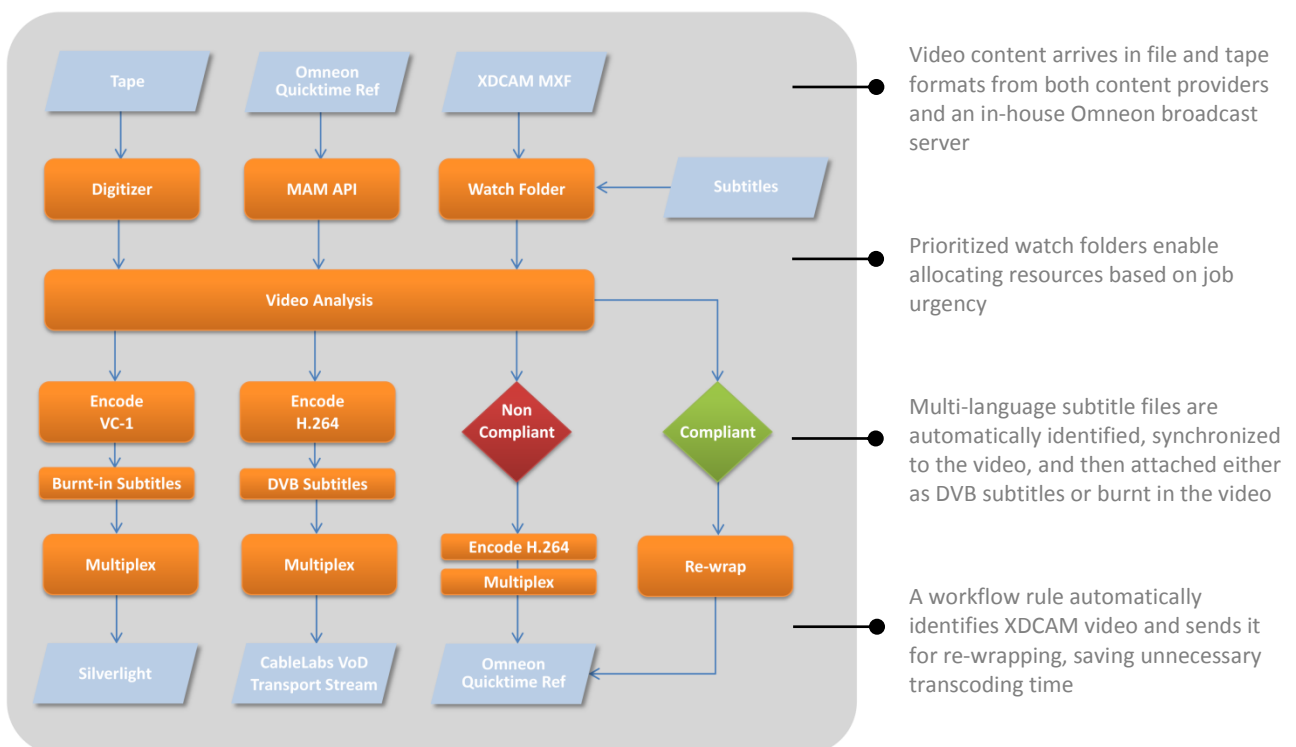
Tape

Omneon Quicktime Ref

XDCAM MXF

Digitizer

MAM API

Watch Folder

Subtitles

Video Analysis

Encode VC-1

Encode H.264

Non Compliant

Compliant

Burnt-in Subtitles

DVB Subtitles

Multiplex

Multiplex

Encode H.264

Multiplex

Re-wrap

Silverlight

CableLabs VoD Transport Stream

Omneon Quicktime Ref

Video content arrives in file and tape formats from both content providers and an in-house Omneon broadcast server

Prioritized watch folders enable allocating resources based on job urgency

Multi-language subtitle files are automatically identified, synchronized to the video, and then attached either as DVB subtitles or burnt in the video

A workflow rule automatically identifies XDCAM video and sends it for re-wrapping, saving unnecessary transcoding time